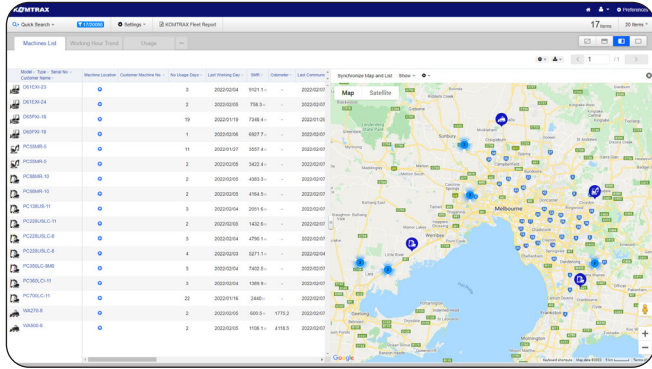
KOMTRAX

Preferences

Quick Search 17/00000 Settings KOMTRAX Fleet Report

17 items 20 items

Machines List Working Hour Trend Usage ...

1 /1

| Model – Type – Serial No – Customer Name | Machine Location | Customer Machine No | No Usage Days | Last Working Day | SMR | Odometer | Last Communi... |
|---|---|---|---|---|---|---|---|
| D61EXI-23 | | | 3 | 2022/02/04 | 5121.1 | - | 2022/02/07 |
| D61EXI-24 | | | 2 | 2022/02/05 | 758.5 | - | 2022/02/07 |
| D65PXI-18 | | | 19 | 2022/01/19 | 7248.4 | - | 2022/01/20 |
| D65PXI-18 | | | 1 | 2022/02/06 | 6927.7 | - | 2022/02/07 |
| PC55MR-5 | | | 11 | 2022/01/27 | 3557.4 | - | 2022/02/07 |
| PC55MR-5 | | | 2 | 2022/02/05 | 3422.4 | - | 2022/02/07 |
| PC88MR-10 | | | 2 | 2022/02/05 | 4993.3 | - | 2022/02/07 |
| PC88MR-10 | | | 2 | 2022/02/05 | 4164.5 | - | 2022/02/07 |
| PC138US-11 | | | 3 | 2022/02/04 | 2051.6 | - | 2022/02/07 |
| PC228USLC-11 | | | 2 | 2022/02/05 | 1432.6 | - | 2022/02/07 |
| PC228USLC-8 | | | 3 | 2022/02/04 | 4796.1 | - | 2022/02/07 |
| PC228USLC-8 | | | 4 | 2022/02/03 | 9271.1 | - | 2022/02/07 |
| PC360LC-SM8 | | | 2 | 2022/02/05 | 7403.5 | - | 2022/02/07 |
| PC360LCI-11 | | | 3 | 2022/02/04 | 1069.9 | - | 2022/02/07 |
| PC700LC-11 | | | 22 | 2022/01/16 | 2440 | - | 2022/02/07 |
| WA270-8 | | | 2 | 2022/02/05 | 600.5 | 1770.2 | 2022/02/07 |
| WA500-8 | | | 2 | 2022/02/05 | 1108.1 | 4118.5 | 2022/02/07 |

Synchronize Map and List Show

Map Satellite

Sunbury Melbourne Werribee

Google Keyboard shortcuts Map data ©2022 Terms of Use